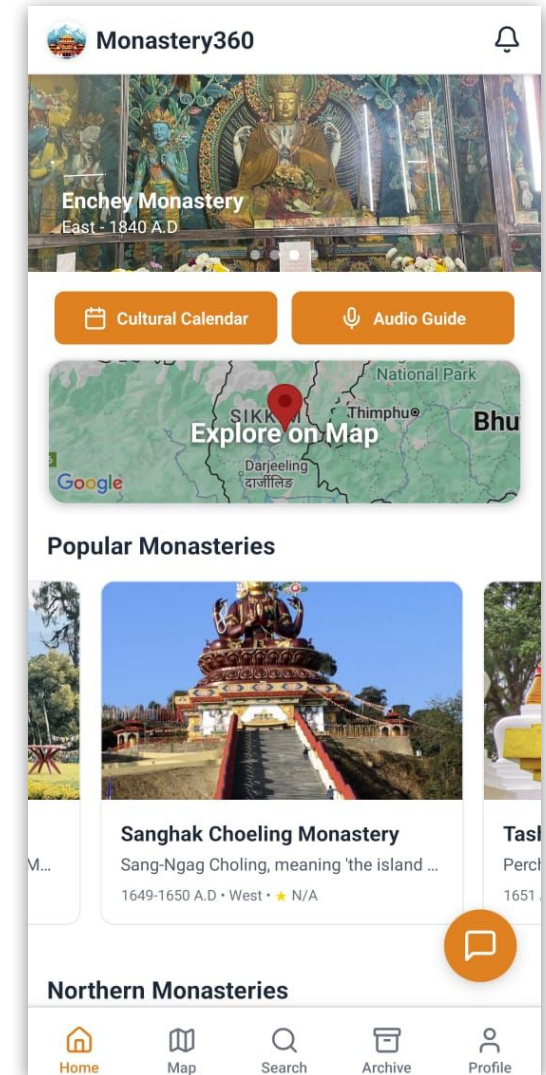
Monastery360

Enchey Monastery
East - 1840 A.D

Cultural Calendar

Audio Guide

National Park
SIKKIM
Thimphu
Bhu
Explore on Map
Darjeeling
दार्जीलिङ
Google

Popular Monasteries

M...

Sanghak Choeling Monastery
Sang-Ngag Choling, meaning 'the island ...
1649-1650 A.D • West • ★ N/A

Tasl
Perc
1651

Northern Monasteries

Home
Map
Search
Archive
Profile